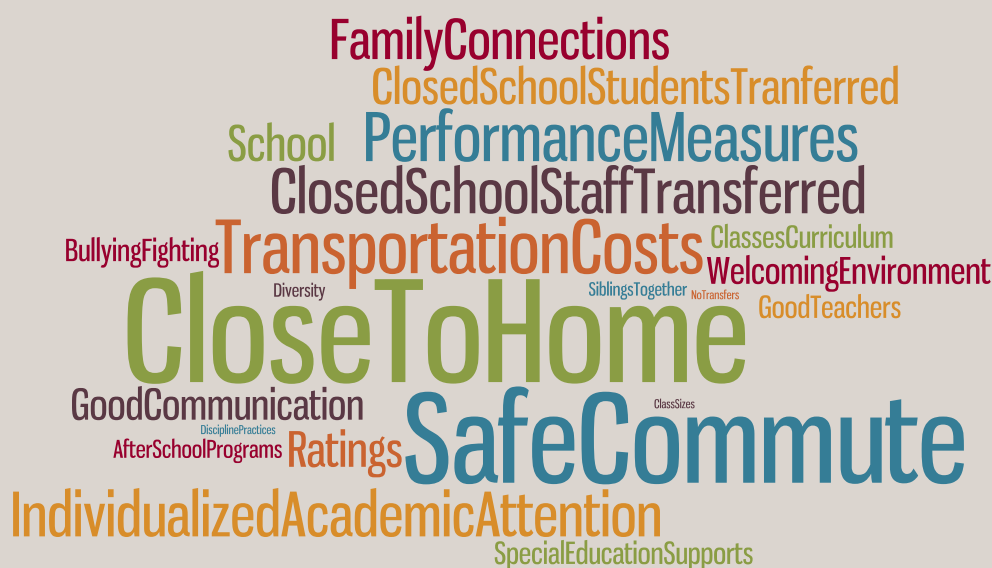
FamilyConnections
ClosedSchoolStudentsTranferred
School
PerformanceMeasures
ClosedSchoolStaffTransferred
BullyingFighting
TransportationCosts
ClassesCurriculum
WelcomingEnvironment
Diversity
SiblingsTogether
NoTransfers
GoodTeachers
CloseToHome
GoodCommunication
ClassSizes
DisciplinePractices
AfterSchoolPrograms
Ratings
SafeCommute
IndividualizedAcademicAttention
SpecialEducationSupports